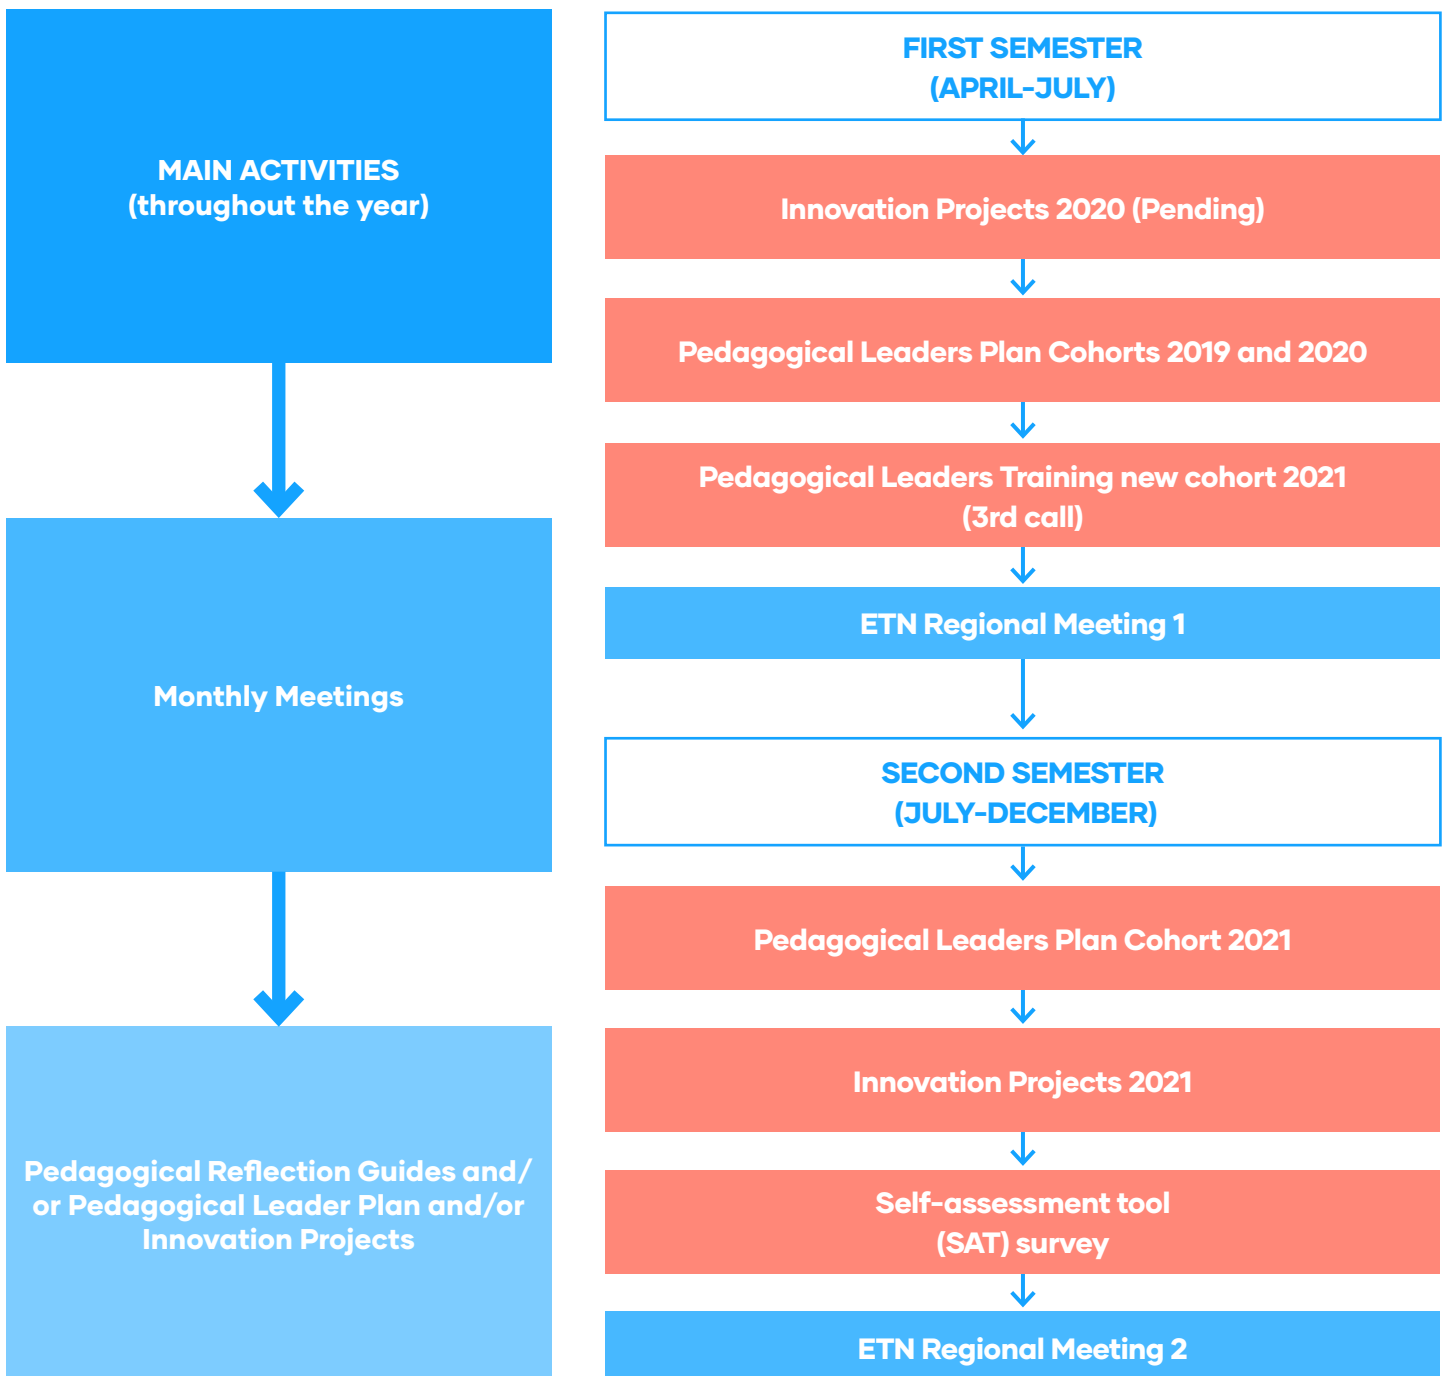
MAIN ACTIVITIES
(throughout the year)

Monthly Meetings

Pedagogical Reflection Guides and/ or Pedagogical Leader Plan and/or Innovation Projects

FIRST SEMESTER
(APRIL-JULY)

Innovation Projects 2020 (Pending)

Pedagogical Leaders Plan Cohorts 2019 and 2020

Pedagogical Leaders Training new cohort 2021
(3rd call)

ETN Regional Meeting 1

SECOND SEMESTER
(JULY-DECEMBER)

Pedagogical Leaders Plan Cohort 2021

Innovation Projects 2021

Self-assessment tool
(SAT) survey

ETN Regional Meeting 2